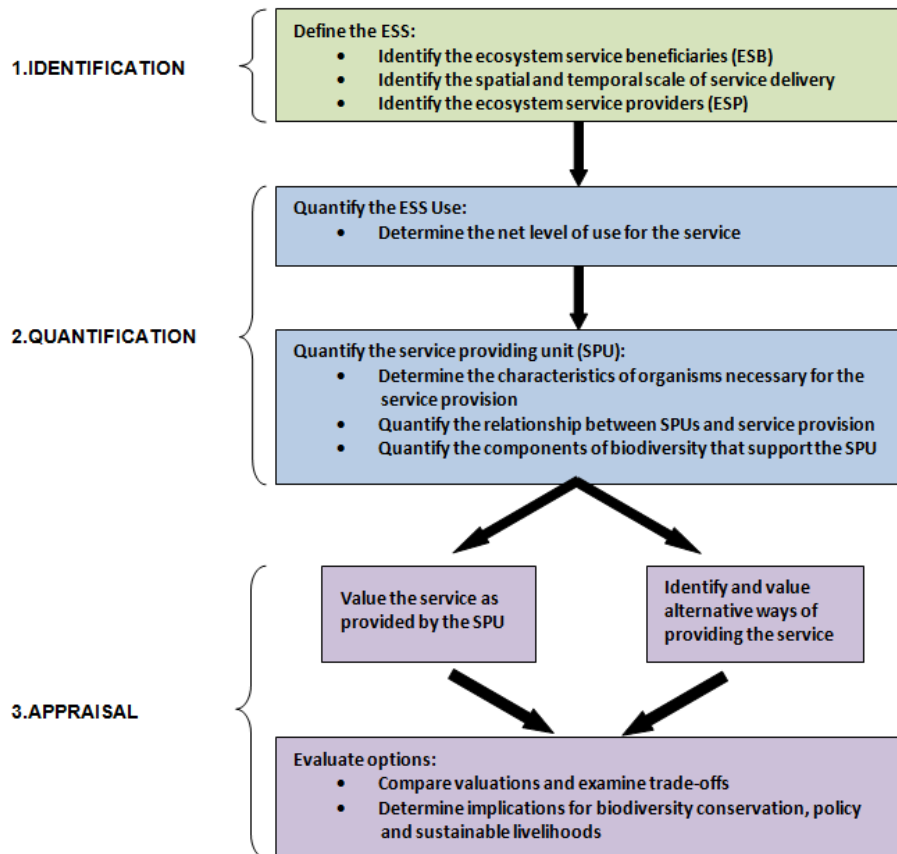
1.IDENTIFICATION

Define the ESS:
- Identify the ecosystem service beneficiaries (ESB)
- Identify the spatial and temporal scale of service delivery
- Identify the ecosystem service providers (ESP)

2.QUANTIFICATION

Quantify the ESS Use:
- Determine the net level of use for the service

Quantify the service providing unit (SPU):
- Determine the characteristics of organisms necessary for the service provision
- Quantify the relationship between SPUs and service provision
- Quantify the components of biodiversity that support the SPU

3.APPRAISAL

Value the service as provided by the SPU

Identify and value alternative ways of providing the service

Evaluate options:
- Compare valuations and examine trade-offs
- Determine implications for biodiversity conservation, policy and sustainable livelihoods